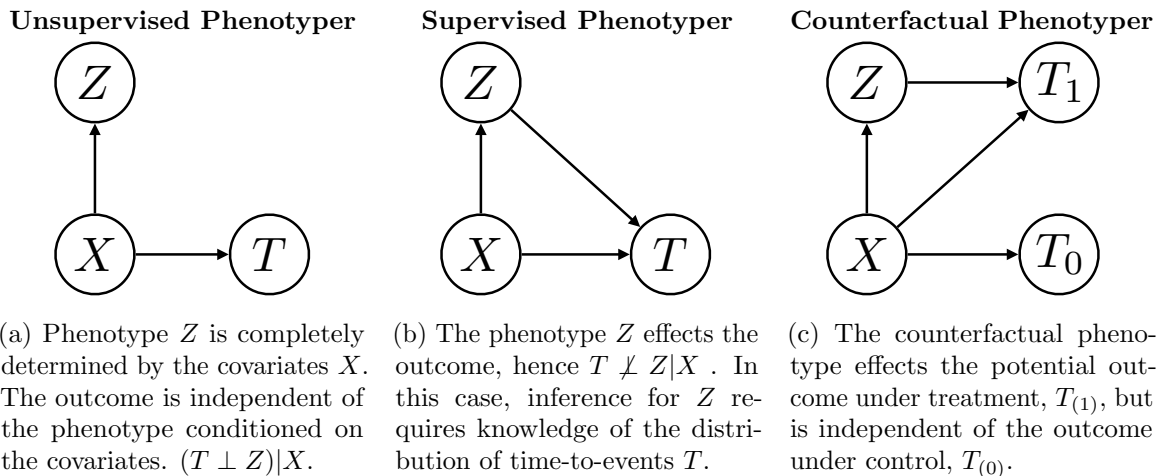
Unsupervised Phenotyper

$Z$

$X$

$T$

(a) Phenotype $Z$ is completely determined by the covariates $X$. The outcome is independent of the phenotype conditioned on the covariates. $(T \perp Z)|X$.

Supervised Phenotyper

$Z$

$X$

$T$

(b) The phenotype $Z$ effects the outcome, hence $T \not\perp Z|X$ . In this case, inference for $Z$ requires knowledge of the distribution of time-to-events $T$.

Counterfactual Phenotyper

$Z$

$T_1$

$X$

$T_0$

(c) The counterfactual phenotype effects the potential outcome under treatment, $T_{(1)}$, but is independent of the outcome under control, $T_{(0)}$.